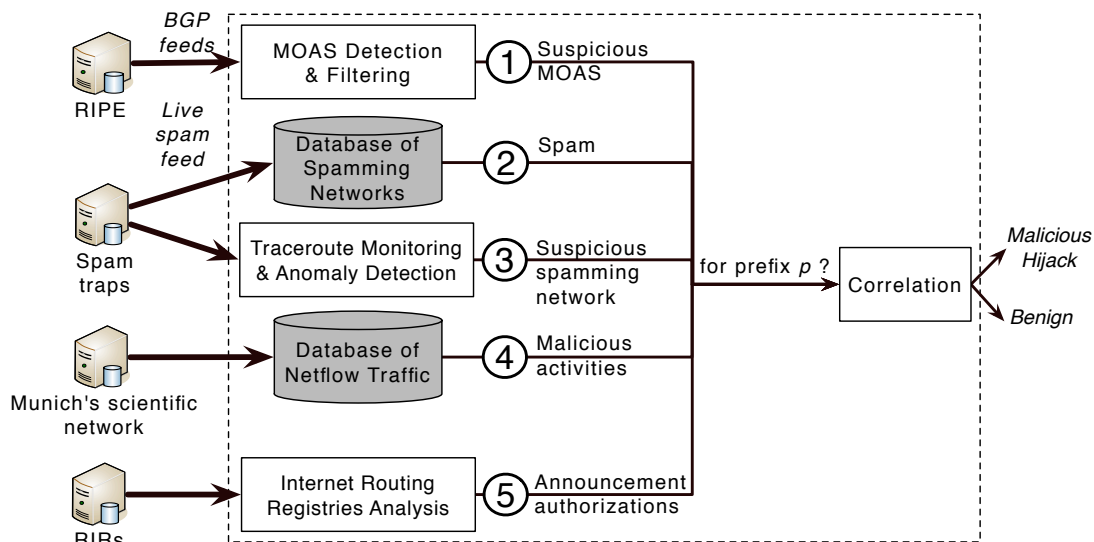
BGP feeds

RIPE

MOAS Detection & Filtering

1 Suspicious MOAS

Live spam feed

Database of Spamming Networks

2 Spam

Spam traps

Traceroute Monitoring & Anomaly Detection

3 Suspicious spamming network

for prefix $p$ ?

Correlation

Malicious Hijack

Benign

Database of Netflow Traffic

4 Malicious activities

Munich's scientific network

Internet Routing Registries Analysis

5 Announcement authorizations

RIRs